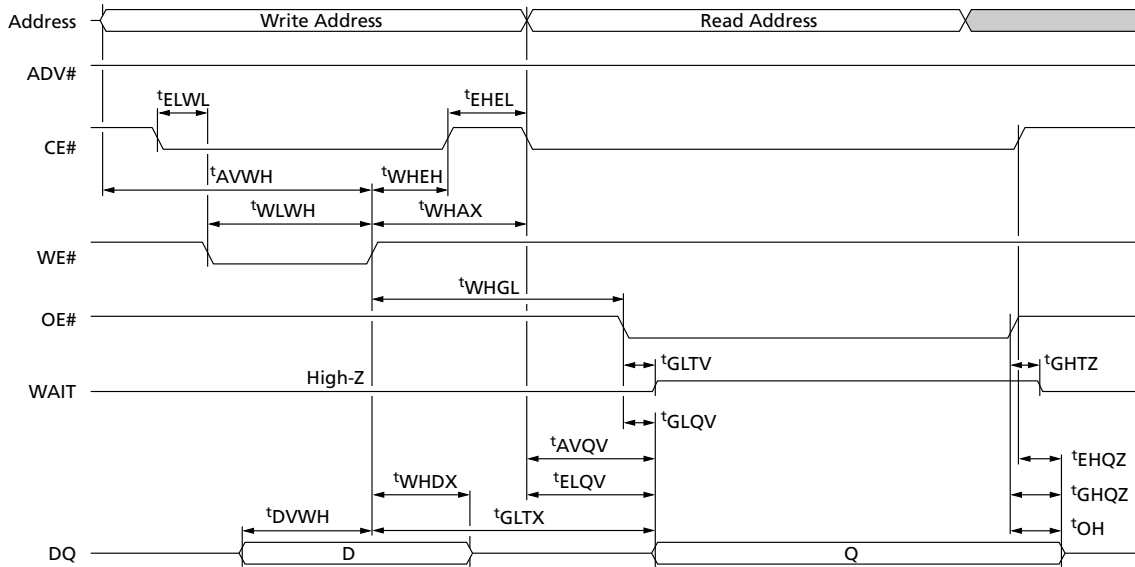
Address
Write Address
Read Address

ADV#

$t_{ELWL}$
$t_{EHEL}$

CE#

$t_{AVWH}$
$t_{WHEH}$
$t_{WLWH}$
$t_{WHAX}$

WE#

$t_{WHGL}$

OE#

$t_{GLTV}$
$t_{GHTZ}$
High-Z

WAIT

$t_{GLQV}$
$t_{AVQV}$
$t_{EHQZ}$
$t_{WHDX}$
$t_{ELQV}$
$t_{GHQZ}$
$t_{DVWH}$
$t_{GLTX}$
$t_{OH}$

DQ
D
Q